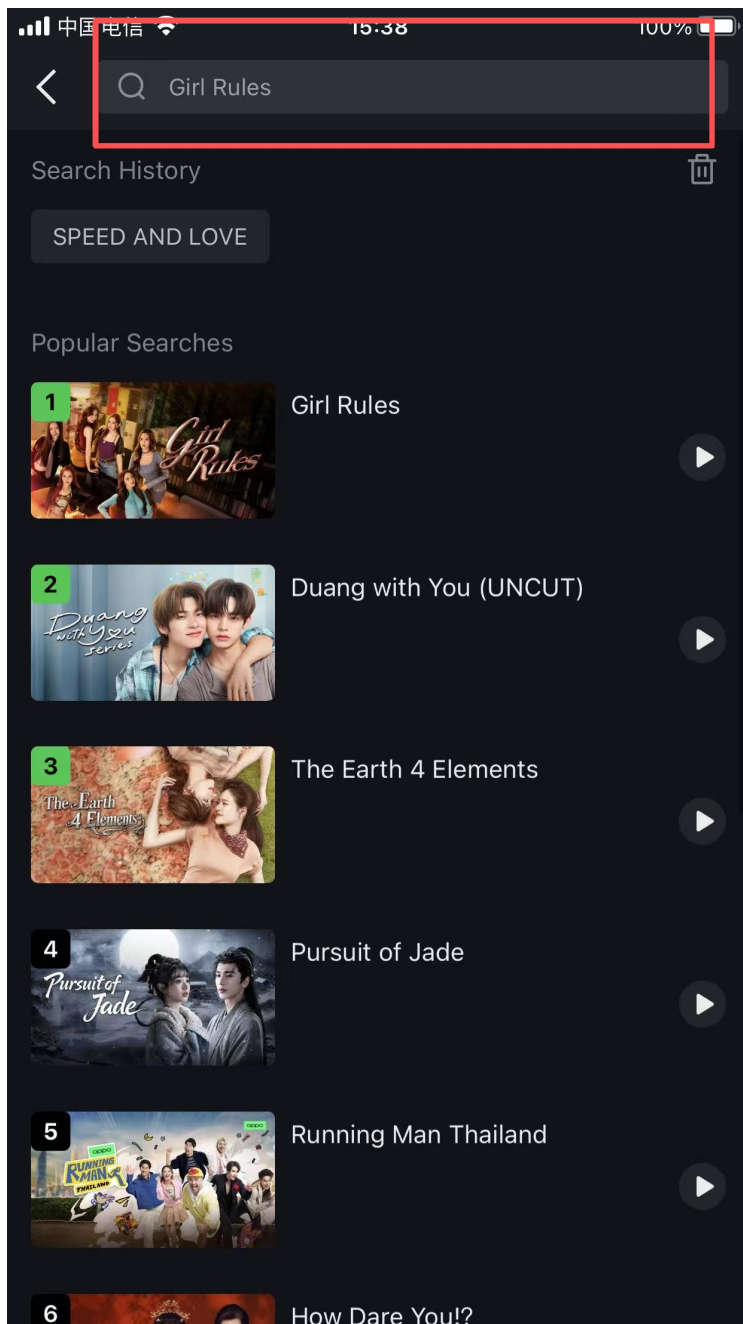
中国电信 15:38 100%

Girl Rules

Search History

SPEED AND LOVE

Popular Searches

1 Girl Rules

Girl Rules

2 Duang with You (UNCUT)

Duang with you series

3 The Earth 4 Elements

The Earth 4 Elements

4 Pursuit of Jade

Pursuit of Jade

5 Running Man Thailand

oppo RUNNING MAN THAILAND oppo

6 How Dare You!?